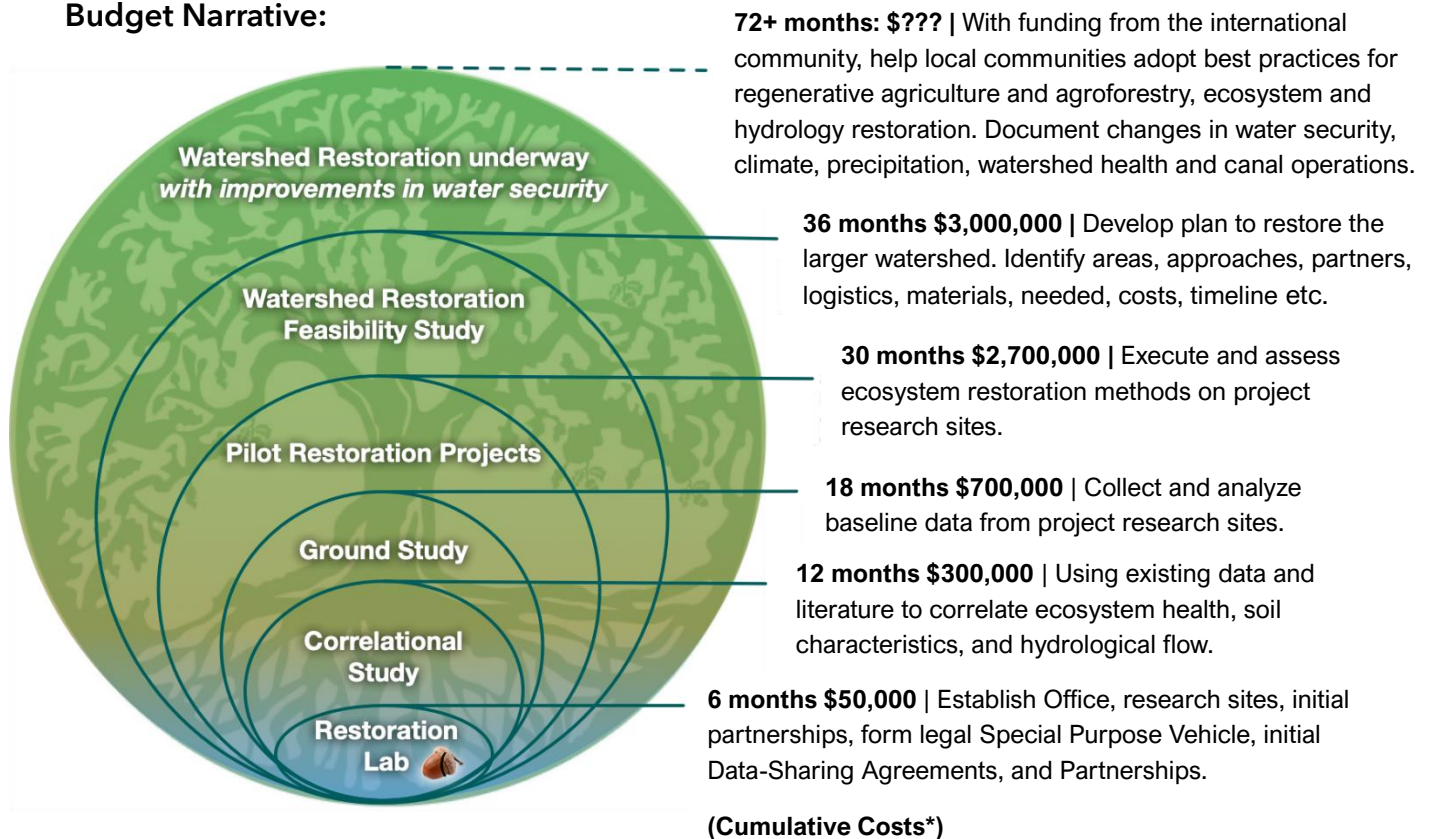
Budget Narrative:

Watershed Restoration underway
with improvements in water security

Watershed Restoration Feasibility Study

Pilot Restoration Projects

Ground Study

Correlational Study

Restoration Lab

72+ months: $??? | With funding from the international community, help local communities adopt best practices for regenerative agriculture and agroforestry, ecosystem and hydrology restoration. Document changes in water security, climate, precipitation, watershed health and canal operations.

36 months $3,000,000 | Develop plan to restore the larger watershed. Identify areas, approaches, partners, logistics, materials, needed, costs, timeline etc.

30 months $2,700,000 | Execute and assess ecosystem restoration methods on project research sites.

18 months $700,000 | Collect and analyze baseline data from project research sites.

12 months $300,000 | Using existing data and literature to correlate ecosystem health, soil characteristics, and hydrological flow.

6 months $50,000 | Establish Office, research sites, initial partnerships, form legal Special Purpose Vehicle, initial Data-Sharing Agreements, and Partnerships.

(Cumulative Costs*)